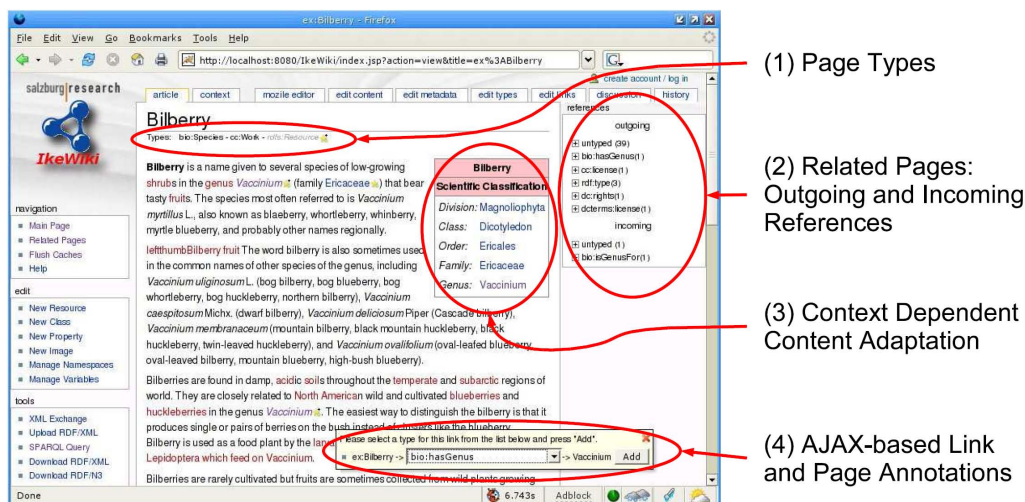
ex:Bilberry - Firefox

File Edit View Go Bookmarks Tools Help

http://localhost:8080/IkeWiki/index.jsp?action=view&title=ex%3ABilberry

G

salzburg|research

create account / log in

article context mozile editor edit content edit metadata edit types edit links discussion history

IkeWiki

Bilberry

Types: bio:Species - cc:Work - rdfs:Resource

Bilberry is a name given to several species of low-growing shrubs in the genus Vaccinium (family Ericaceae) that bear tasty fruits. The species most often referred to is Vaccinium myrtillus L., also known as blueberry, whortleberry, whinberry, myrtle blueberry, and probably other names regionally.

leftthumbBilberry fruit The word bilberry is also sometimes used in the common names of other species of the genus, including Vaccinium uliginosum L. (bog bilberry, bog blueberry, bog whortleberry, bog huckleberry, northern bilberry), Vaccinium caespitosum Michx. (dwarf bilberry), Vaccinium deliciosum Piper (Cascade bilberry), Vaccinium membranaceum (mountain bilberry, black mountain huckleberry, black huckleberry, twin-leaved huckleberry), and Vaccinium ovalifolium (oval-leafed blueberry, oval-leaved bilberry, mountain blueberry, high-bush blueberry).

Bilberries are found in damp, acidic soils throughout the temperate and subarctic regions of world. They are closely related to North American wild and cultivated blueberries and huckleberries in the genus Vaccinium. The easiest way to distinguish the bilberry is that it produces single or pairs of berries on the bush instead of clusters like the blueberry. Bilberry is used as a food plant by the larvae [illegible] Lepidoptera which feed on Vaccinium.

Bilberries are rarely cultivated but fruits are sometimes collected from wild plants growing

| Bilberry | |
|---|---|
| Scientific Classification | |
| Division: | Magnoliophyta |
| Class: | Dicotyledon |
| Order: | Ericales |
| Family: | Ericaceae |
| Genus: | Vaccinium |

navigation
Main Page
Related Pages
Flush Caches
Help

edit
New Resource
New Class
New Property
New Image
Manage Namespaces
Manage Variables

tools
XML Exchange
Upload RDF/XML
SPARQL Query
Download RDF/XML
Download RDF/N3

references
outgoing
untyped (39)
bio:hasGenus (1)
cc:license (1)
rdf:type (3)
dc:rights (1)
dcterms:license (1)
incoming
untyped (1)
bio:isGenusFor (1)

Please select a type for this link from the list below and press "Add".
ex:Bilberry -> bio:hasGenus -> Vaccinium Add

Done 6.743s Adblock

(1) Page Types

(2) Related Pages: Outgoing and Incoming References

(3) Context Dependent Content Adaptation

(4) AJAX-based Link and Page Annotations